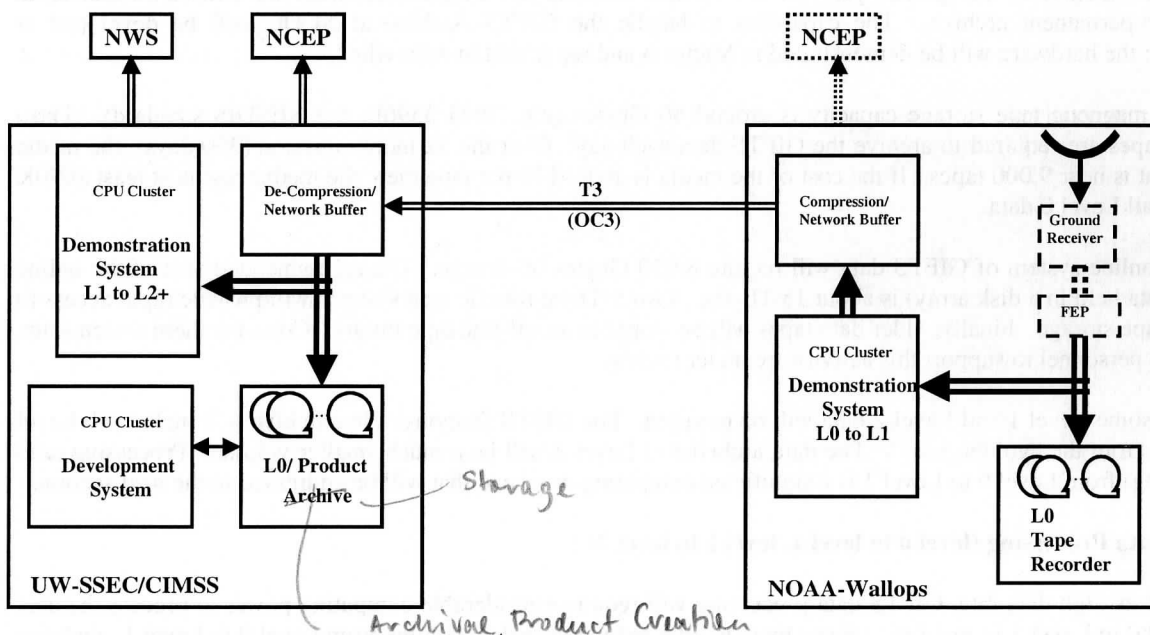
NWS

NCEP

NCEP

CPU Cluster

Demonstration System L1 to L2+

De-Compression/ Network Buffer

T3
(OC3)

Compression/ Network Buffer

Ground Receiver

FEP

CPU Cluster

Development System

L0/ Product Archive

Storage

CPU Cluster

Demonstration System L0 to L1

L0 Tape Recorder

UW-SSEC/CIMSS

NOAA-Wallops

Archival Product Creation